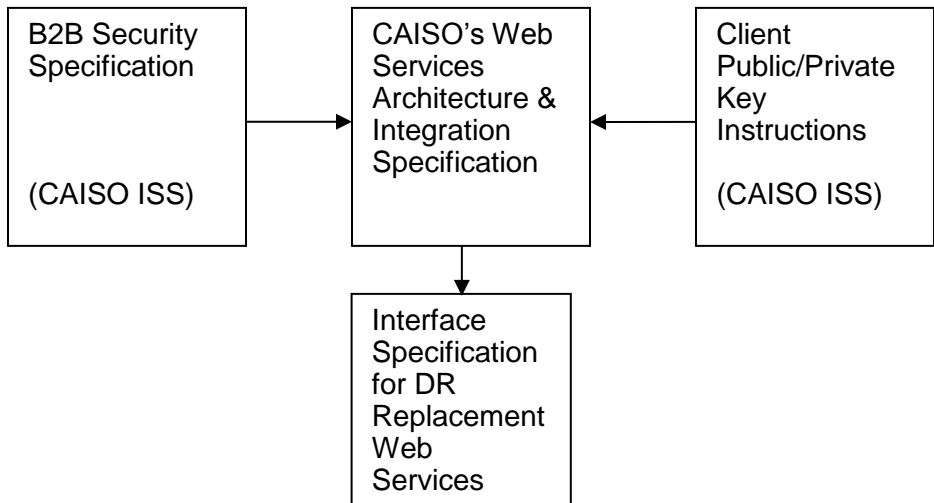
B2B Security Specification

(CAISO ISS)

CAISO's Web Services Architecture & Integration Specification

Client Public/Private Key Instructions

(CAISO ISS)

Interface Specification for DR Replacement Web Services